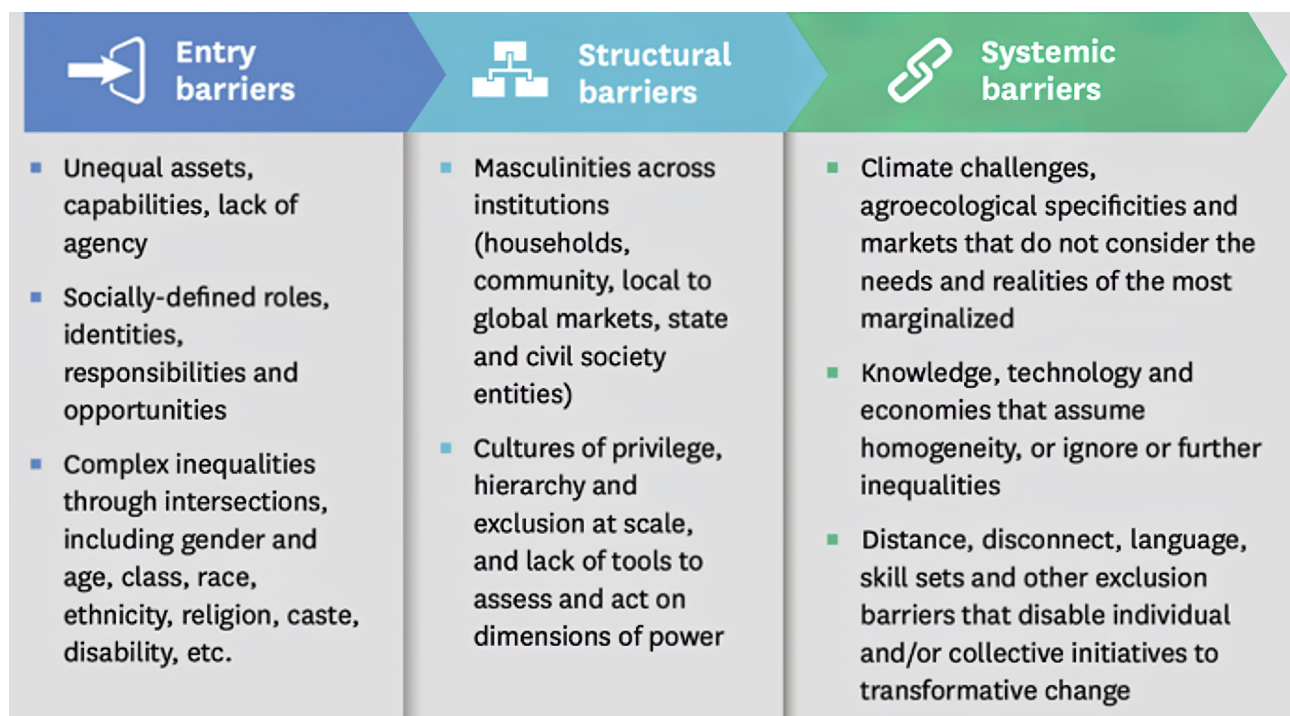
Entry barriers

- Unequal assets, capabilities, lack of agency
- Socially-defined roles, identities, responsibilities and opportunities
- Complex inequalities through intersections, including gender and age, class, race, ethnicity, religion, caste, disability, etc.

Structural barriers

- Masculinities across institutions (households, community, local to global markets, state and civil society entities)
- Cultures of privilege, hierarchy and exclusion at scale, and lack of tools to assess and act on dimensions of power

Systemic barriers

- Climate challenges, agroecological specificities and markets that do not consider the needs and realities of the most marginalized
- Knowledge, technology and economies that assume homogeneity, or ignore or further inequalities
- Distance, disconnect, language, skill sets and other exclusion barriers that disable individual and/or collective initiatives to transformative change